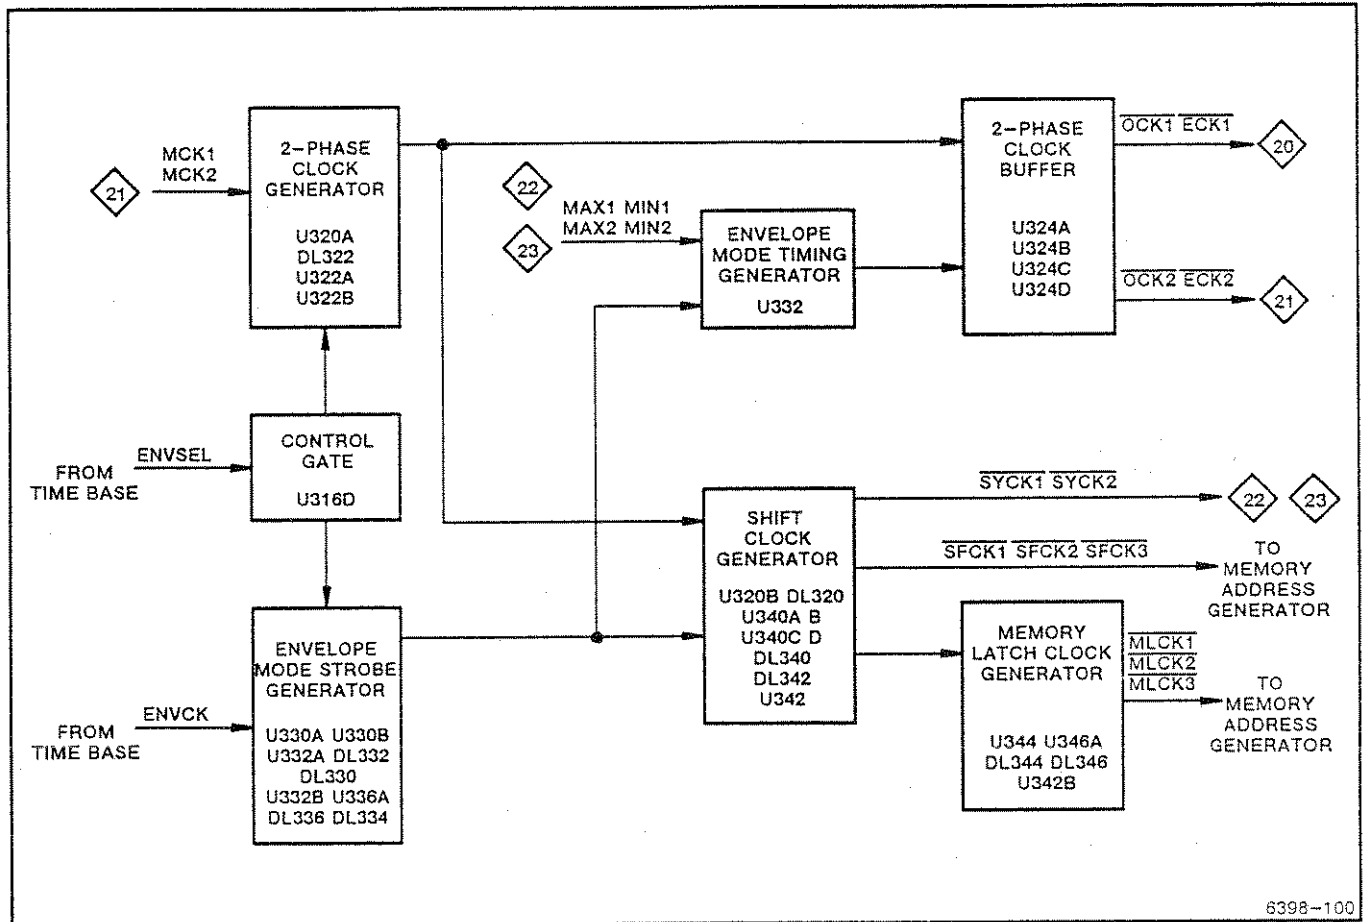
21

MCK1
MCK2

2-PHASE
CLOCK
GENERATOR

U320A
DL322
U322A
U322B

22

23

MAX1 MIN1
MAX2 MIN2

ENVELOPE
MODE TIMING
GENERATOR

U332

2-PHASE
CLOCK
BUFFER

U324A
U324B
U324C
U324D

$\overline{OCK1}$ $\overline{ECK1}$

20

$\overline{OCK2}$ $\overline{ECK2}$

21

FROM
TIME BASE

ENVSEL

CONTROL
GATE

U316D

SHIFT
CLOCK
GENERATOR

U320B DL320
U340A B
U340C D
DL340
DL342
U342

$\overline{SYCK1}$ $\overline{SYCK2}$

22

23

$\overline{SFCK1}$ $\overline{SFCK2}$ $\overline{SFCK3}$

TO
MEMORY
ADDRESS
GENERATOR

ENVELOPE
MODE STROBE
GENERATOR

U330A U330B
U332A DL332
DL330
U332B U336A
DL336 DL334

FROM
TIME BASE

ENVCK

MEMORY
LATCH CLOCK
GENERATOR

U344 U346A
DL344 DL346
U342B

$\overline{MLCK1}$
$\overline{MLCK2}$
$\overline{MLCK3}$

TO
MEMORY
ADDRESS
GENERATOR

6398-100